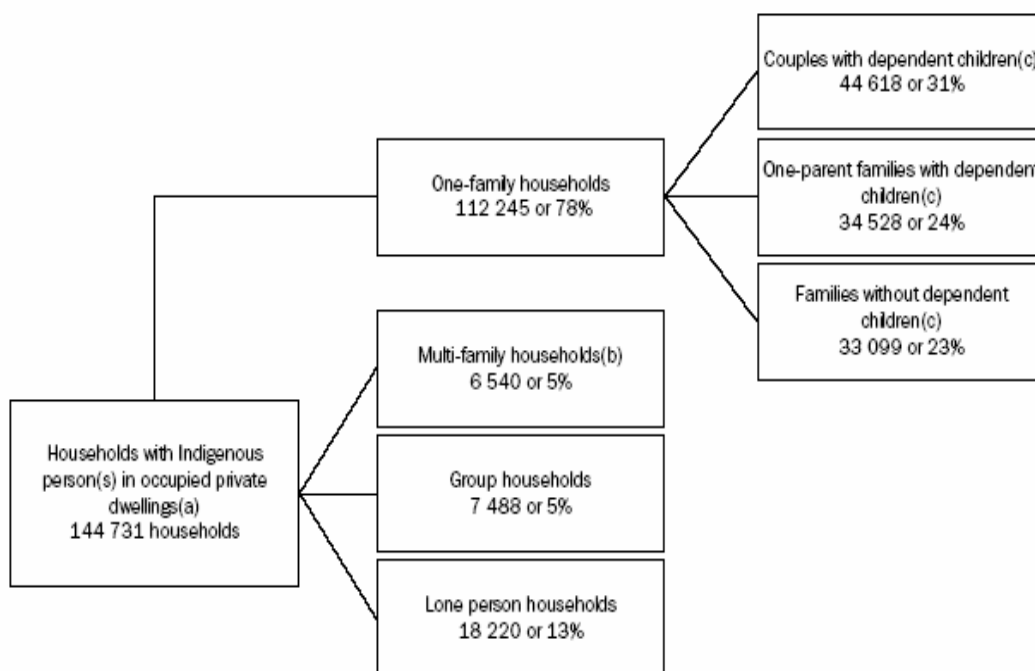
Households with Indigenous person(s) in occupied private dwellings(a)
144 731 households

One-family households
112 245 or 78%

Couples with dependent children(c)
44 618 or 31%

One-parent families with dependent children(c)
34 528 or 24%

Families without dependent children(c)
33 099 or 23%

Multi-family households(b)
6 540 or 5%

Group households
7 488 or 5%

Lone person households
18 220 or 13%